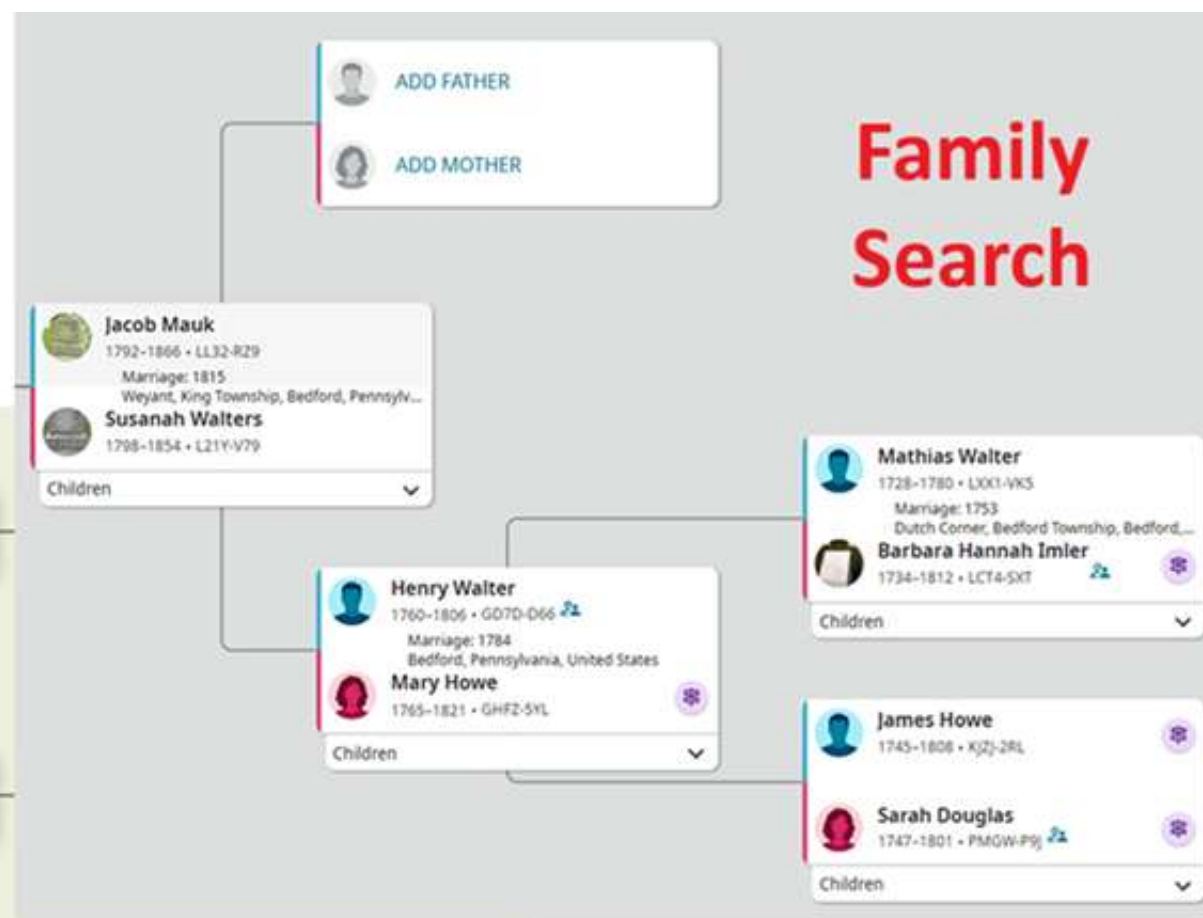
ADD FATHER

ADD MOTHER

Family Search

Jacob Mauk
1792–1866 • LL32-RZ9
Marriage: 1815
Weyant, King Township, Bedford, Pennsylv...
Susanah Walters
1798–1854 • L21Y-V79
Children

Mathias Walter
1728–1780 • LXX1-VK5
Marriage: 1753
Dutch Corner, Bedford Township, Bedford,...
Barbara Hannah Imler
1734–1812 • LCT4-SXT
Children

Henry Walter
1760–1806 • GD7D-D66
Marriage: 1784
Bedford, Pennsylvania, United States
Mary Howe
1765–1821 • GHFZ-5YL
Children

James Howe
1745–1808 • KJZJ-2RL

Sarah Douglas
1747–1801 • PM6W-P9J
Children